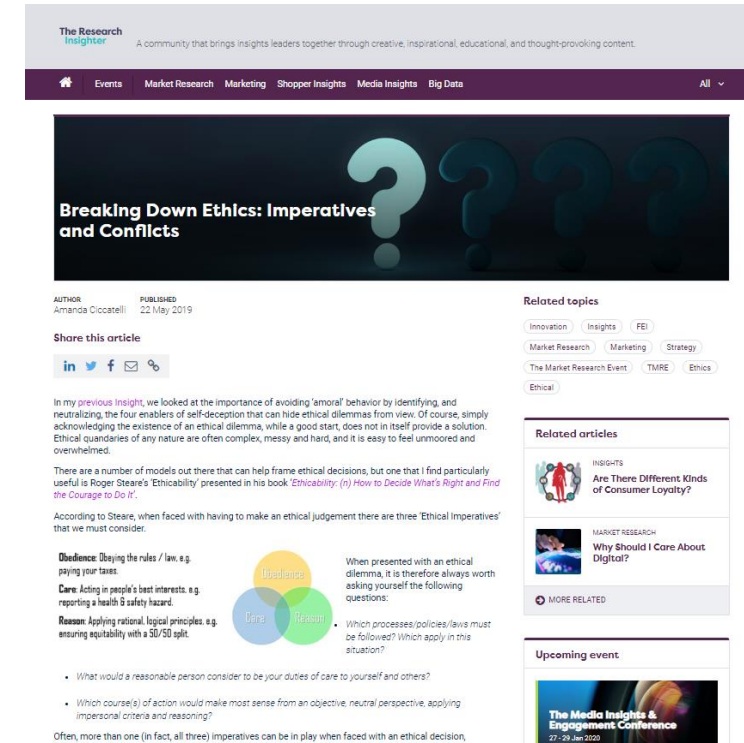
The Research Insighter

A community that brings insights leaders together through creative, inspirational, educational, and thought-provoking content.

Events Market Research Marketing Shopper Insights Media Insights Big Data All

Breaking Down Ethics: Imperatives and Conflicts

AUTHOR
Amanda Ciccatelli

PUBLISHED
22 May 2019

Share this article

In my previous Insight, we looked at the importance of avoiding 'amoral' behavior by identifying, and neutralizing, the four enablers of self-deception that can hide ethical dilemmas from view. Of course, simply acknowledging the existence of an ethical dilemma, while a good start, does not in itself provide a solution. Ethical quandaries of any nature are often complex, messy and hard, and it is easy to feel unmoored and overwhelmed.

There are a number of models out there that can help frame ethical decisions, but one that I find particularly useful is Roger Steare's 'Ethicability' presented in his book 'Ethicability: (n) How to Decide What's Right and Find the Courage to Do It'.

According to Steare, when faced with having to make an ethical judgement there are three 'Ethical Imperatives' that we must consider.

Obedience: Obeying the rules / law, e.g. paying your taxes.

Care: Acting in people's best interests, e.g. reporting a health & safety hazard.

Reason: Applying rational, logical principles, e.g. ensuring equitability with a 50/50 split.

Obedience

Care

Reason

When presented with an ethical dilemma, it is therefore always worth asking yourself the following questions:

- Which processes/policies/laws must be followed? Which apply in this situation?

- What would a reasonable person consider to be your duties of care to yourself and others?

- Which course(s) of action would make most sense from an objective, neutral perspective, applying impersonal criteria and reasoning?

Often, more than one (in fact, all three) imperatives can be in play when faced with an ethical decision,

Related topics

Innovation Insights FEI Market Research Marketing Strategy The Market Research Event TMRE Ethics Ethical

Related articles

INSIGHTS
Are There Different Kinds of Consumer Loyalty?

MARKET RESEARCH
Why Should I Care About Digital?

MORE RELATED

Upcoming event

The Media Insights & Engagement Conference
27 - 29 Jan 2020